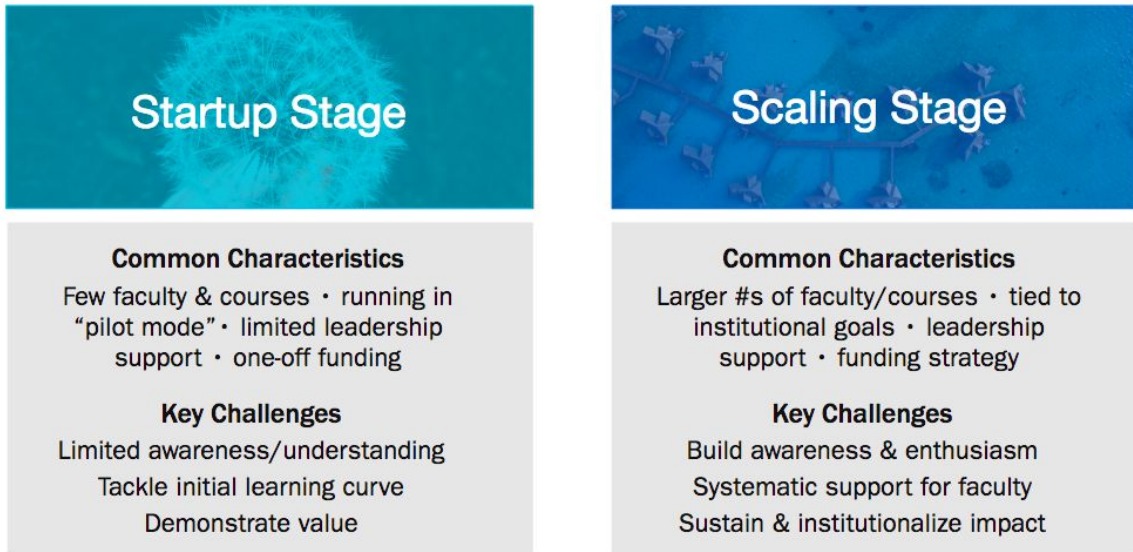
Startup Stage

Common Characteristics

Few faculty & courses • running in "pilot mode" • limited leadership support • one-off funding

Key Challenges

Limited awareness/understanding

Tackle initial learning curve

Demonstrate value

Scaling Stage

Common Characteristics

Larger #s of faculty/courses • tied to institutional goals • leadership support • funding strategy

Key Challenges

Build awareness & enthusiasm

Systematic support for faculty

Sustain & institutionalize impact